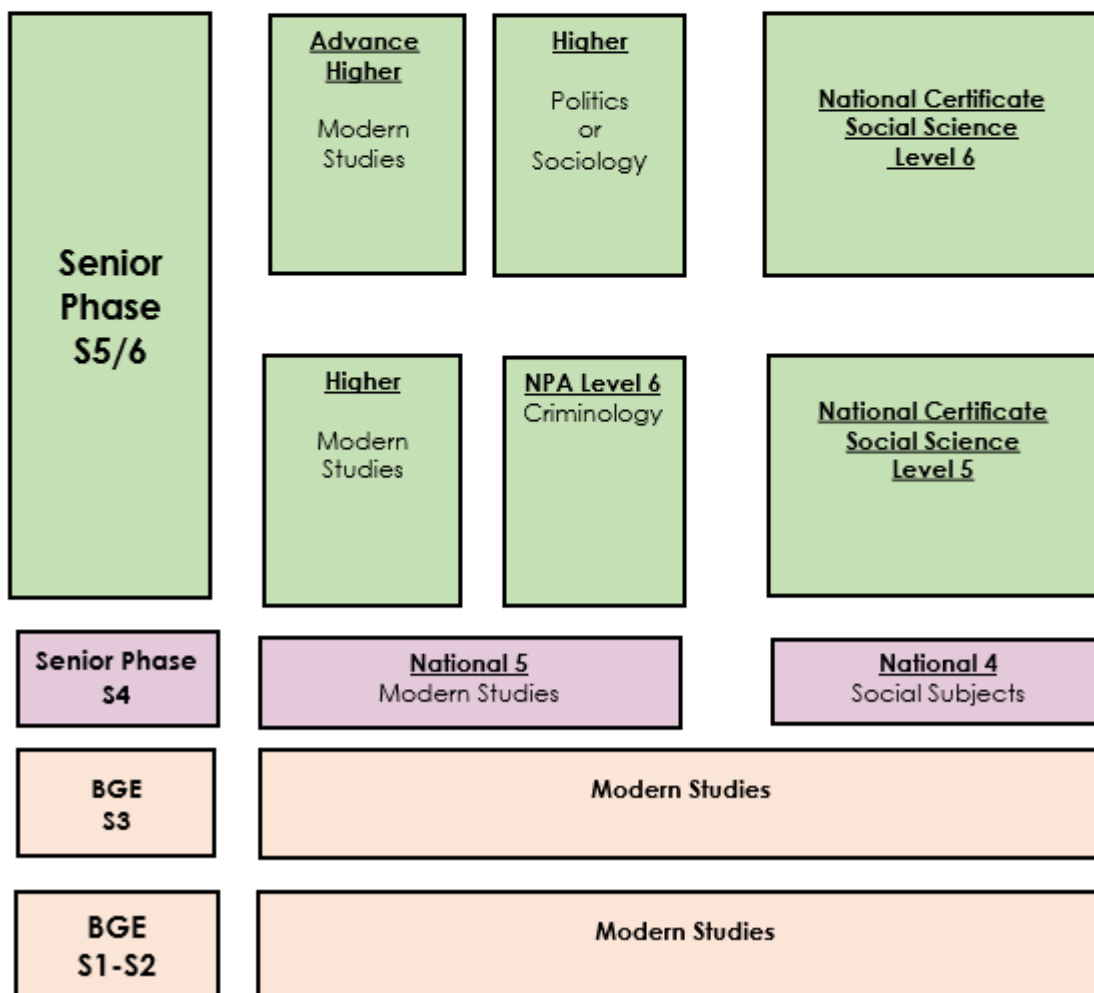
Senior Phase S5/6

Advance Higher
Modern Studies

Higher
Politics or Sociology

National Certificate Social Science Level 6

Higher
Modern Studies

NPA Level 6
Criminology

National Certificate Social Science Level 5

Senior Phase S4

National 5
Modern Studies

National 4
Social Subjects

BGE S3

Modern Studies

BGE S1-S2

Modern Studies